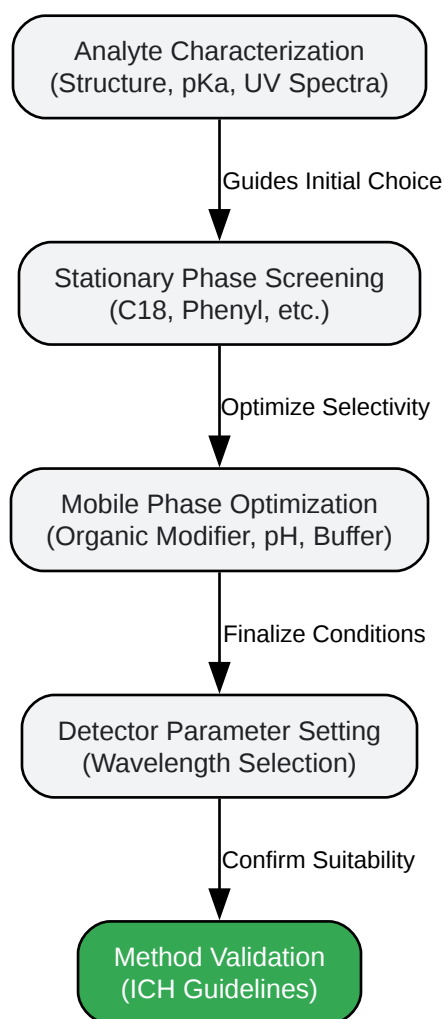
Analyte Characterization
(Structure, pKa, UV Spectra)

Guides Initial Choice

Stationary Phase Screening
(C18, Phenyl, etc.)

Optimize Selectivity

Mobile Phase Optimization
(Organic Modifier, pH, Buffer)

Finalize Conditions

Detector Parameter Setting
(Wavelength Selection)

Confirm Suitability

Method Validation
(ICH Guidelines)